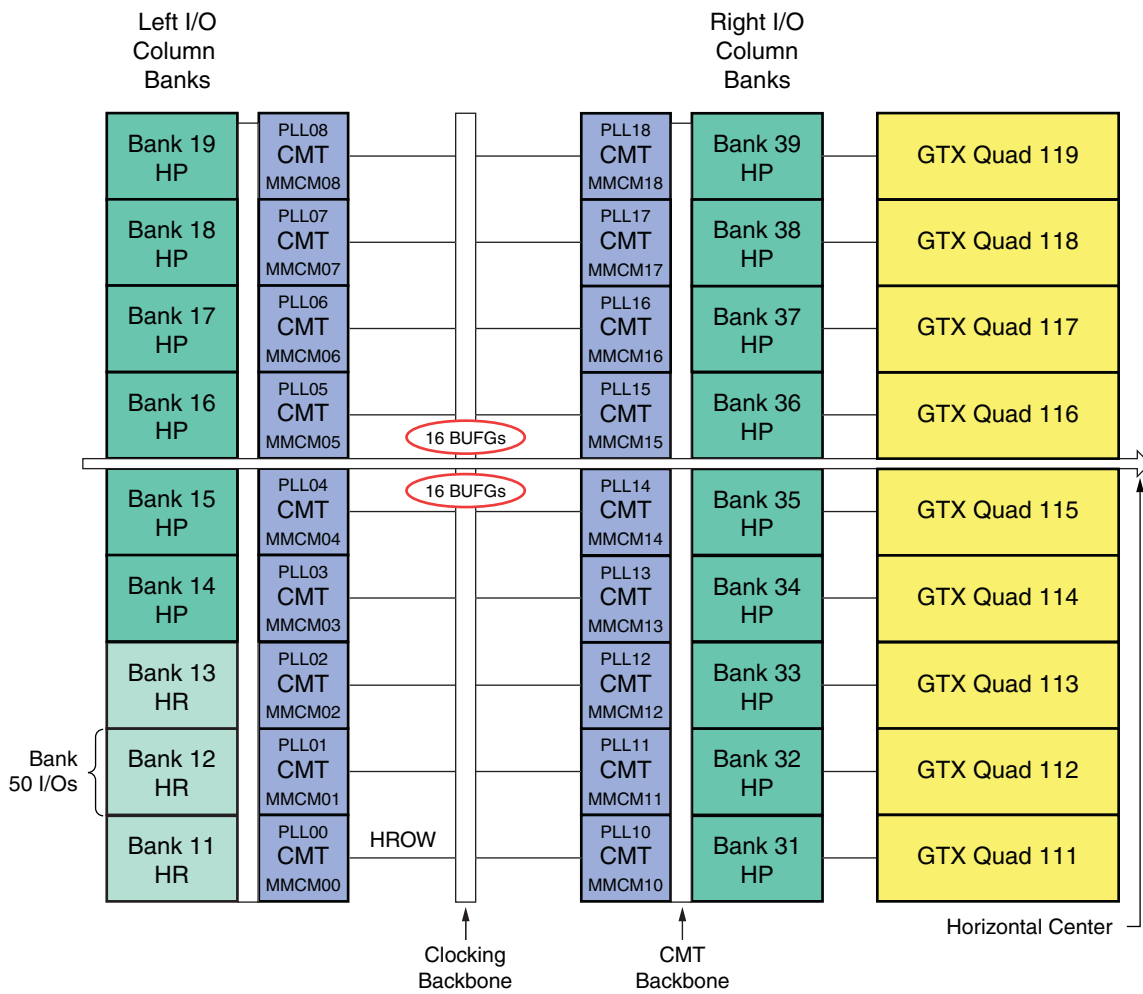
Left I/O Column Banks

Right I/O Column Banks

Bank 19 HP
PLL08 CMT MMCM08
PLL18 CMT MMCM18
Bank 39 HP
GTX Quad 119

Bank 18 HP
PLL07 CMT MMCM07
PLL17 CMT MMCM17
Bank 38 HP
GTX Quad 118

Bank 17 HP
PLL06 CMT MMCM06
PLL16 CMT MMCM16
Bank 37 HP
GTX Quad 117

Bank 16 HP
PLL05 CMT MMCM05
16 BUFGs
PLL15 CMT MMCM15
Bank 36 HP
GTX Quad 116

Bank 15 HP
PLL04 CMT MMCM04
16 BUFGs
PLL14 CMT MMCM14
Bank 35 HP
GTX Quad 115

Bank 14 HP
PLL03 CMT MMCM03
PLL13 CMT MMCM13
Bank 34 HP
GTX Quad 114

Bank 13 HR
PLL02 CMT MMCM02
PLL12 CMT MMCM12
Bank 33 HP
GTX Quad 113

Bank 50 I/Os
Bank 12 HR
PLL01 CMT MMCM01
PLL11 CMT MMCM11
Bank 32 HP
GTX Quad 112

Bank 11 HR
PLL00 CMT MMCM00
HROW
PLL10 CMT MMCM10
Bank 31 HP
GTX Quad 111

Horizontal Center

Clocking Backbone

CMT Backbone